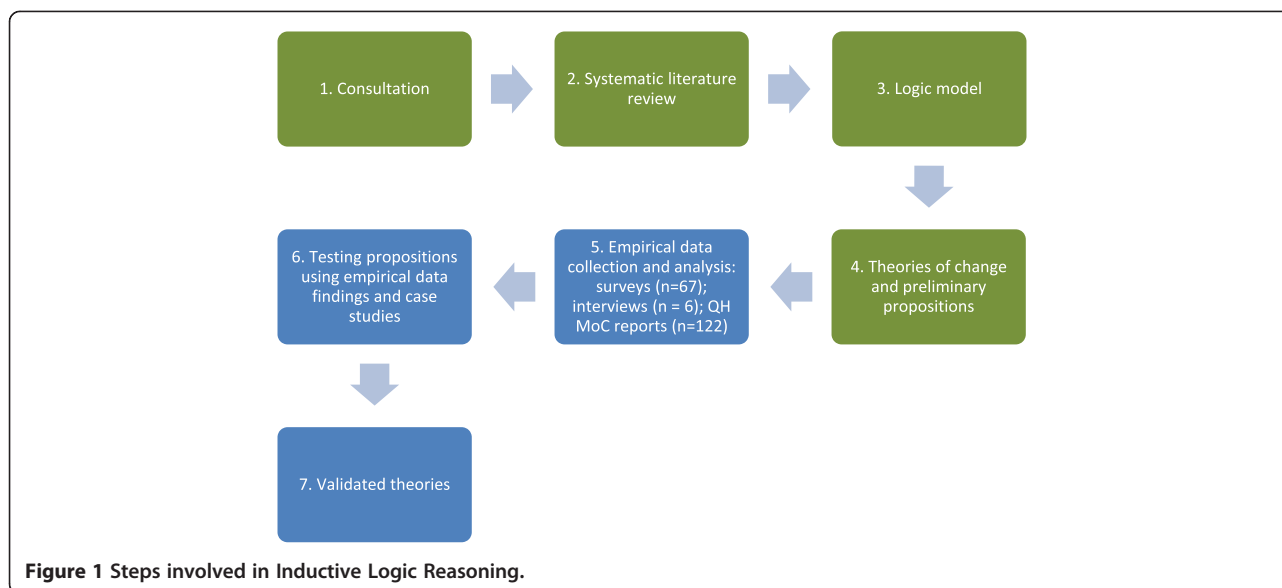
1. Consultation

2. Systematic literature review

3. Logic model

4. Theories of change and preliminary propositions

5. Empirical data collection and analysis: surveys (n=67); interviews (n = 6); QH MoC reports (n=122)

6. Testing propositions using empirical data findings and case studies

7. Validated theories

**Figure 1 Steps involved in Inductive Logic Reasoning.**